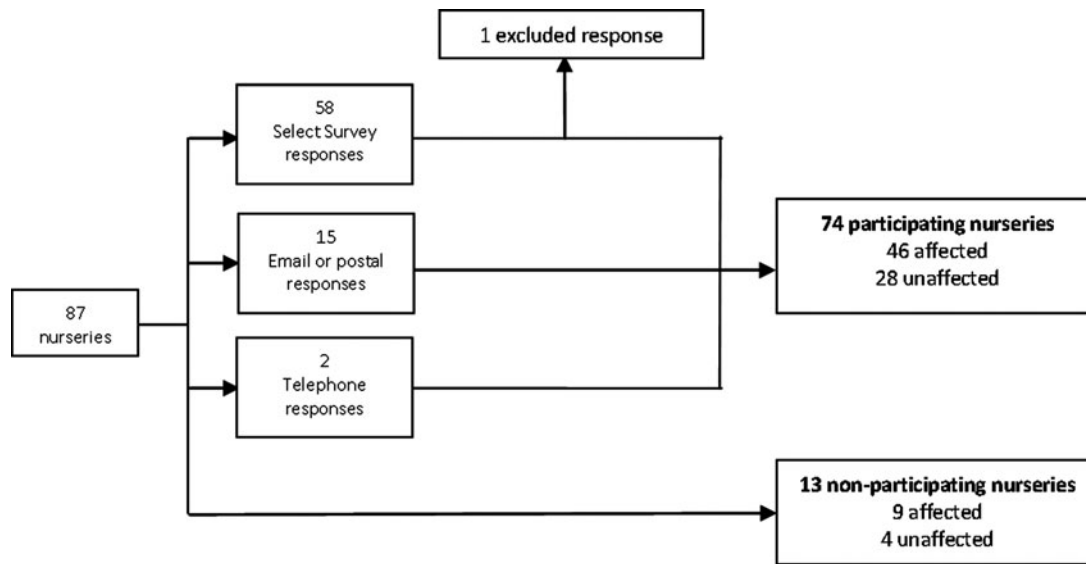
1 excluded response

58
Select Survey
responses

15
Email or postal
responses

2
Telephone
responses

87
nurseries

74 participating nurseries
46 affected
28 unaffected

13 non-participating nurseries
9 affected
4 unaffected